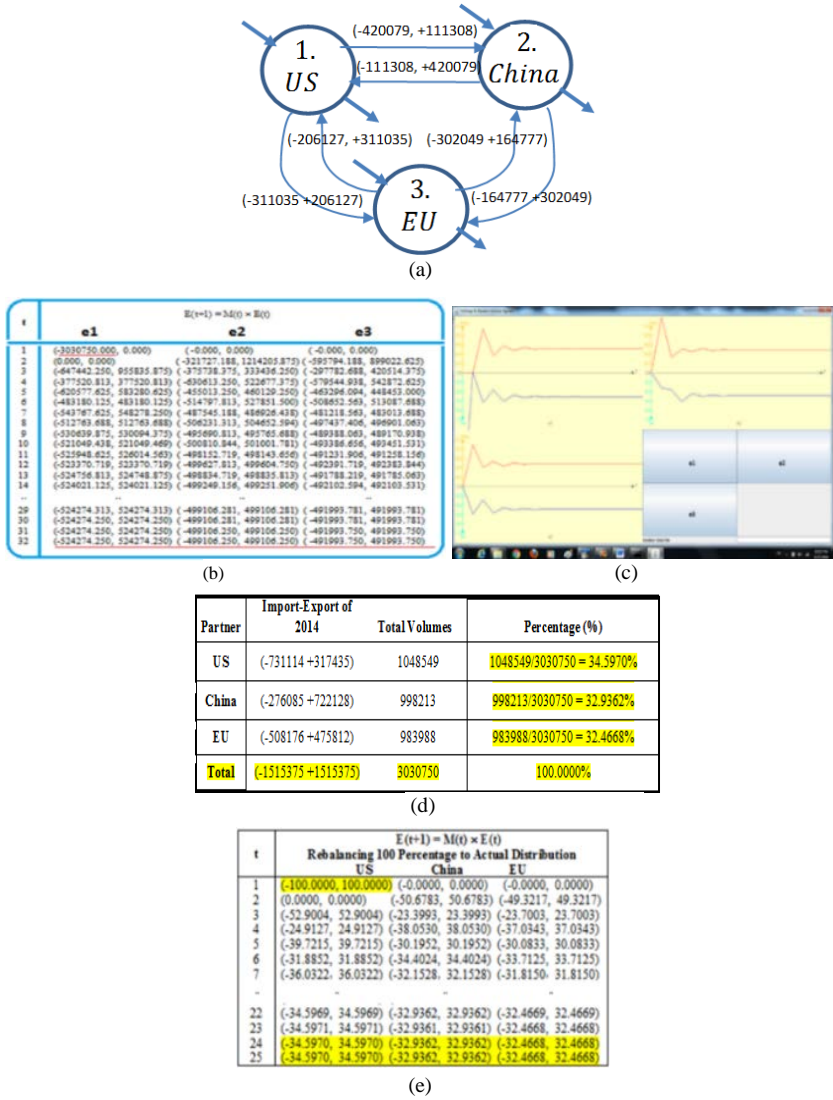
1. US

2. China

3. EU

(-420079, +111308)

(-111308, +420079)

(-206127, +311035)

(-302049 +164777)

(-311035 +206127)

(-164777 +302049)

(a)

| t | E(t+1) = M(t) × E(t) e1 | e2 | e3 |
|---|---|---|---|
| 1 | (-3030750.000, 0.000) | (-0.000, 0.000) | (-0.000, 0.000) |
| 2 | (0.000, 0.000) | (-321727.188, 1214205.875) | (-595794.188, 899022.625) |
| 3 | (-647442.250, 955835.875) | (-375738.375, 333436.250) | (-297782.688, 420514.375) |
| 4 | (-377520.813, 377520.813) | (-630613.250, 522677.375) | (-579544.938, 542872.625) |
| 5 | (-620577.625, 583280.625) | (-455013.250, 460129.250) | (-463296.094, 468453.000) |
| 6 | (-483180.125, 483180.125) | (-514797.813, 527851.500) | (-508652.563, 513087.688) |
| 7 | (-543767.625, 548278.250) | (-487545.188, 486926.438) | (-481218.563, 483013.688) |
| 8 | (-512763.688, 512763.688) | (-506231.313, 504652.594) | (-497437.406, 496901.063) |
| 9 | (-530639.875, 530094.375) | (-495690.813, 495765.688) | (-489388.063, 489170.938) |
| 10 | (-521049.438, 521049.469) | (-500810.844, 501001.781) | (-493386.656, 493451.531) |
| 11 | (-525948.625, 526014.563) | (-498152.719, 498143.656) | (-491231.906, 491258.156) |
| 12 | (-523370.719, 523370.719) | (-499627.813, 499604.750) | (-492391.719, 492383.844) |
| 13 | (-524756.813, 524748.875) | (-498834.750, 498835.813) | (-491788.219, 491785.063) |
| 14 | (-524021.125, 524021.125) | (-499249.156, 499251.906) | (-492102.594, 492103.531) |
| .. | .. | .. | .. |
| 29 | (-524274.313, 524274.313) | (-499106.281, 499106.281) | (-491993.781, 491993.781) |
| 30 | (-524274.250, 524274.250) | (-499106.281, 499106.281) | (-491993.781, 491993.781) |
| 31 | (-524274.250, 524274.250) | (-499106.250, 499106.250) | (-491993.750, 491993.750) |
| 32 | (-524274.250, 524274.250) | (-499106.250, 499106.250) | (-491993.750, 491993.750) |

(b)

e1 e2 e3

(c)

| Partner | Import-Export of 2014 | Total Volumes | Percentage (%) |
|---|---|---|---|
| US | (-731114 +317435) | 1048549 | 1048549/3030750 = 34.5970% |
| China | (-276085 +722128) | 998213 | 998213/3030750 = 32.9362% |
| EU | (-508176 +475812) | 983988 | 983988/3030750 = 32.4668% |
| Total | (-1515375 +1515375) | 3030750 | 100.0000% |

(d)

| t | E(t+1) = M(t) × E(t) Rebalancing 100 Percentage to Actual Distribution US | China | EU |
|---|---|---|---|
| 1 | (-100.0000, 100.0000) | (-0.0000, 0.0000) | (-0.0000, 0.0000) |
| 2 | (0.0000, 0.0000) | (-50.6783, 50.6783) | (-49.3217, 49.3217) |
| 3 | (-52.9004, 52.9004) | (-23.3993, 23.3993) | (-23.7003, 23.7003) |
| 4 | (-24.9127, 24.9127) | (-38.0530, 38.0530) | (-37.0343, 37.0343) |
| 5 | (-39.7215, 39.7215) | (-30.1952, 30.1952) | (-30.0833, 30.0833) |
| 6 | (-31.8852, 31.8852) | (-34.4024, 34.4024) | (-33.7125, 33.7125) |
| 7 | (-36.0322, 36.0322) | (-32.1528, 32.1528) | (-31.8150, 31.8150) |
| .. | .. | .. | .. |
| 22 | (-34.5969, 34.5969) | (-32.9362, 32.9362) | (-32.4669, 32.4669) |
| 23 | (-34.5971, 34.5971) | (-32.9361, 32.9361) | (-32.4668, 32.4668) |
| 24 | (-34.5970, 34.5970) | (-32.9362, 32.9362) | (-32.4668, 32.4668) |
| 25 | (-34.5970, 34.5970) | (-32.9362, 32.9362) | (-32.4668, 32.4668) |

(e)